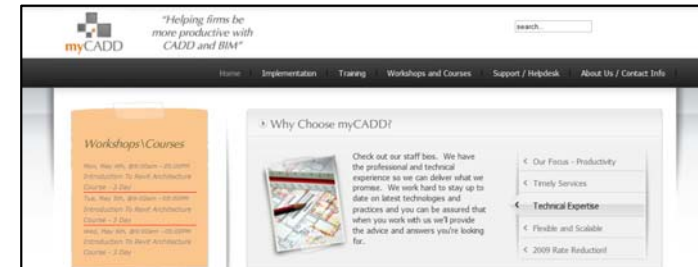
myCADD

"Helping firms be more productive with CADD and BIM"

search..

Home | Implementation | Training | Workshops and Courses | Support / Helpdesk | About Us / Contact Info

Workshops\Courses

Mon, May 4th, 8:00am - 5:00pm Introduction To Revit Architecture Course - 2 Day

Tue, May 5th, 8:00am - 5:00pm Introduction To Revit Architecture Course - 3 Day

Wed, May 6th, 8:00am - 5:00pm Introduction To Revit Architecture Course - 3 Day

Why Choose myCADD?

Check out our staff bios. We have the professional and technical experience so we can deliver what we promise. We work hard to stay up to date on latest technologies and practices and you can be assured that when you work with us we'll provide the advice and answers you're looking for.

Our Focus - Productivity

Timely Services

Technical Expertise

Flexible and Scalable

2009 Rate Reduction!